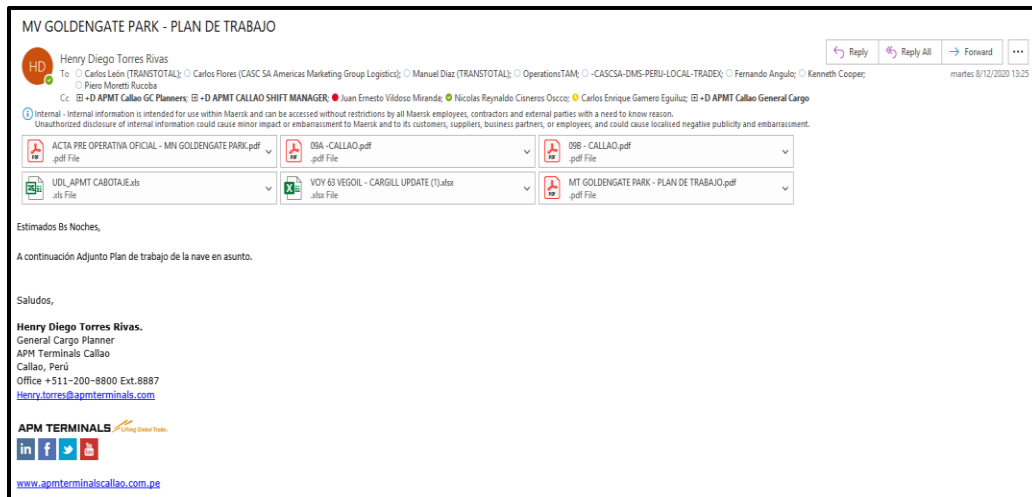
MV GOLDENGATE PARK - PLAN DE TRABAJO

HD

Henry Diego Torres Rivas

To Carlos León (TRANSTOTAL); Carlos Flores (CASC SA Americas Marketing Group Logistics); Manuel Diaz (TRANSTOTAL); OperationsTAM; -CASCSA-DMS-PERU-LOCAL-TRADEX; Fernando Angulo; Kenneth Cooper; Piero Moretti Rucoba

Cc +D APMT Callao GC Planners; +D APMT CALLAO SHIFT MANAGER; Juan Ernesto Vildoso Miranda; Nicolas Reynaldo Cisneros Oscco; Carlos Enrique Gamero Eguiluz; +D APMT Callao General Cargo

Reply | Reply All | Forward | ...

martes 8/12/2020 13:25

Internal - Internal information is intended for use within Maersk and can be accessed without restrictions by all Maersk employees, contractors and external parties with a need to know reason. Unauthorized disclosure of internal information could cause minor impact or embarrassment to Maersk and to its customers, suppliers, business partners, or employees, and could cause localised negative publicity and embarrassment.

ACTA PRE OPERATIVA OFICIAL - MN GOLDENGATE PARK.pdf
.pdf File

09A -CALLAO.pdf
.pdf File

09B - CALLAO.pdf
.pdf File

UDL_APMT CABOTAJE.xls
.xls File

VOY 63 VEGOIL - CARGILL UPDATE (1).xlsx
.xlsx File

MT GOLDENGATE PARK - PLAN DE TRABAJO.pdf
.pdf File

Estimados Bs Noches,

A continuación Adjunto Plan de trabajo de la nave en asunto.

Saludos,

Henry Diego Torres Rivas.
General Cargo Planner
APM Terminals Callao
Callao, Perú
Office +511-200-8800 Ext.8887
Henry.torres@apmterminals.com

APM TERMINALS Lifting Global Trade.

in f

www.apmterminalscallao.com.pe